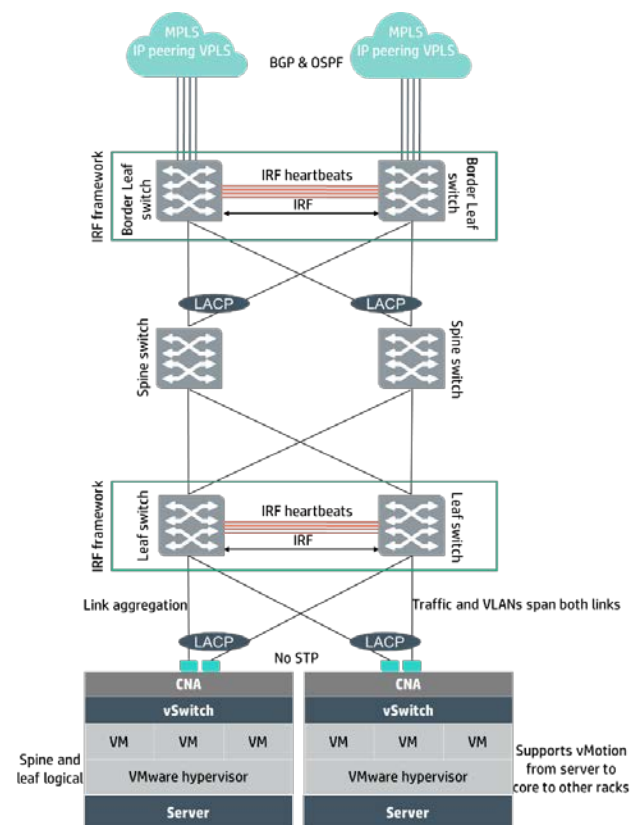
MPLS
IP peering VPLS

MPLS
IP peering VPLS

BGP & OSPF

IRF framework

Border Leaf switch

IRF heartbeats

IRF

Border Leaf switch

LACP

LACP

Spine switch

Spine switch

IRF framework

Leaf switch

IRF heartbeats

IRF

Leaf switch

Link aggregation

Traffic and VLANs span both links

LACP

LACP

No STP

CNA

vSwitch

VM | VM | VM

VMware hypervisor

Server

CNA

vSwitch

VM | VM | VM

VMware hypervisor

Server

Spine and leaf logical

Supports vMotion from server to core to other racks